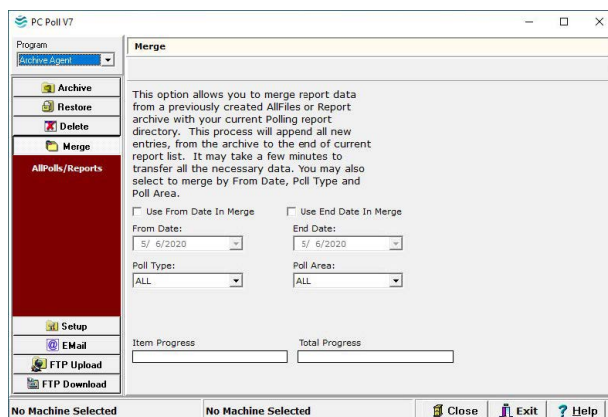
PC Poll V7

Program
Archive Agent

Archive
Restore
Delete
Merge
AllPolls/Reports

Setup
EMail
FTP Upload
FTP Download

Merge

This option allows you to merge report data from a previously created AllFiles or Report archive with your current Polling report directory. This process will append all new entries, from the archive to the end of current report list. It may take a few minutes to transfer all the necessary data. You may also select to merge by From Date, Pcll Type and Poll Area.

Use From Date In Merge
Use End Date In Merge

From Date:
5/ 6/2020

End Date:
5/ 6/2020

Poll Type:
ALL

Poll Area:
ALL

Item Progress

Total Progress

No Machine Selected
No Machine Selected
Close
Exit
Help